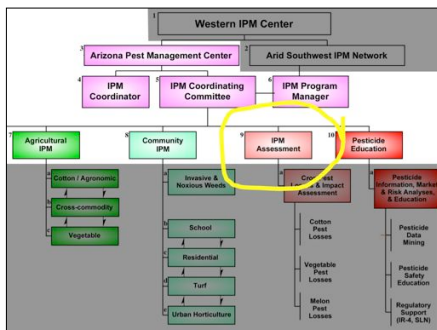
1 Western IPM Center

3 Arizona Pest Management Center

2 Arid Southwest IPM Network

4 IPM Coordinator

5 IPM Coordinating Committee

6 IPM Program Manager

7 Agricultural IPM

8 Community IPM

9 IPM Assessment

10 Pesticide Education

a Cotton / Agronomic

b Cross-commodity

c Vegetable

a Invasive & Noxious Weeds

b School

c Residential

d Turf

e Urban Horticulture

a Crop Pest Losses & Impact Assessment

Cotton Pest Losses

Vegetable Pest Losses

Melon Pest Losses

a Pesticide Information, Market & Risk Analyses, & Education

Pesticide Data Mining

Pesticide Safety Education

Regulatory Support (IR-4, SLN)